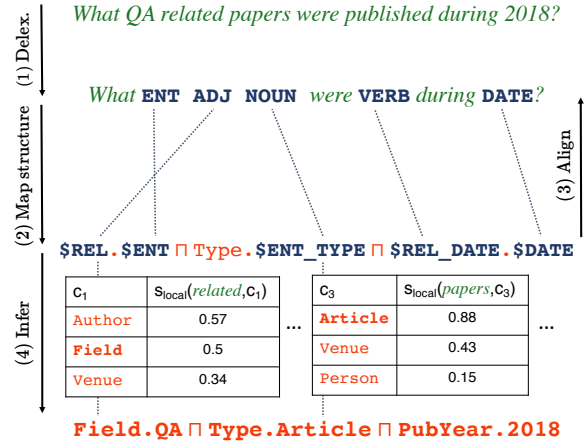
(1) Delex.

What QA related papers were published during 2018?

What ENT ADJ NOUN were VERB during DATE?

(2) Map structure

(3) Align

$REL.$ENT ⊓ Type.$ENT_TYPE ⊓ $REL_DATE.$DATE

(4) Infer

| $c_1$ | $s_{local}$(related,$c_1$) |
|---|---|
| Author | 0.57 |
| Field | 0.5 |
| Venue | 0.34 |

...

| $c_3$ | $s_{local}$(papers,$c_3$) |
|---|---|
| Article | 0.88 |
| Venue | 0.43 |
| Person | 0.15 |

...

Field.QA ⊓ Type.Article ⊓ PubYear.2018